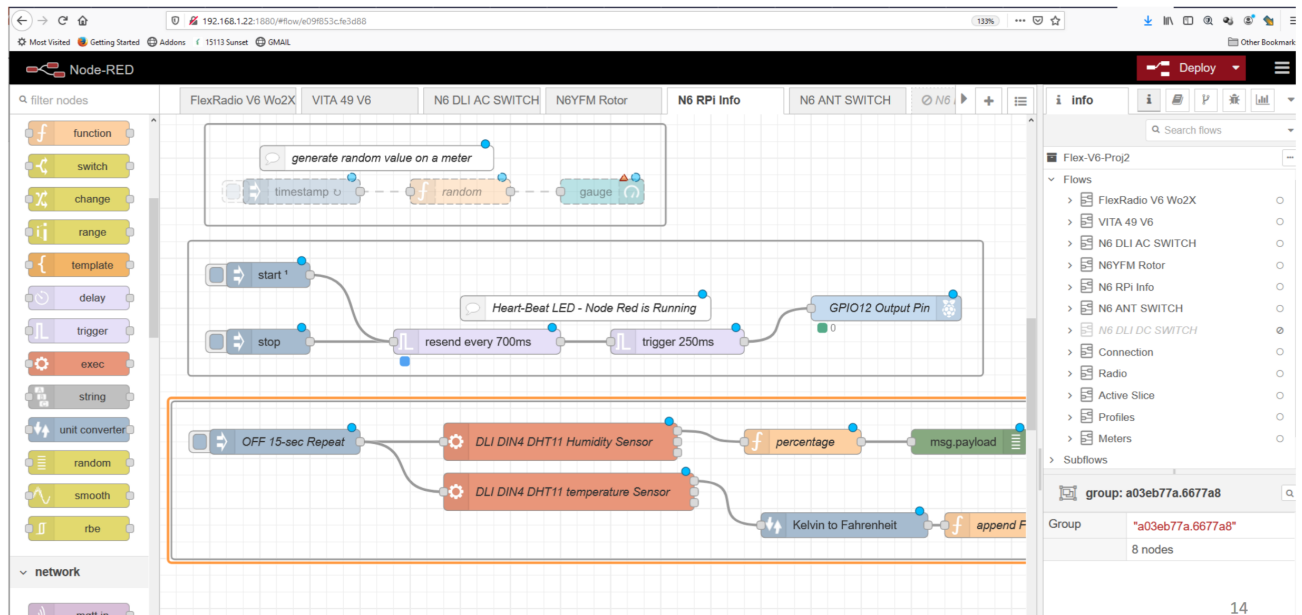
192.168.1.22:1880/#flow/e09f853c.fe3d88
133%
Most Visited Getting Started Addons 15113 Sunset GMAIL
Other Bookmarks
Node-RED
Deploy
filter nodes
FlexRadio V6 Wo2X
VITA 49 V6
N6 DLI AC SWITCH
N6YFM Rotor
N6 RPi Info
N6 ANT SWITCH
N6
info
function
switch
change
range
template
delay
trigger
exec
string
unit converter
random
smooth
rbe
network
mqtt in
generate random value on a meter
timestamp
random
gauge
start
stop
Heart-Beat LED - Node Red is Running
resend every 700ms
trigger 250ms
GPIO12 Output Pin
0
OFF 15-sec Repeat
DLI DIN4 DHT11 Humidity Sensor
percentage
msg.payload
DLI DIN4 DHT11 temperature Sensor
Kelvin to Fahrenheit
append F
Search flows
Flex-V6-Proj2
Flows
FlexRadio V6 Wo2X
VITA 49 V6
N6 DLI AC SWITCH
N6YFM Rotor
N6 RPi Info
N6 ANT SWITCH
N6 DLI DC SWITCH
Connection
Radio
Active Slice
Profiles
Meters
Subflows
group: a03eb77a.6677a8
Group
"a03eb77a.6677a8"
8 nodes
14